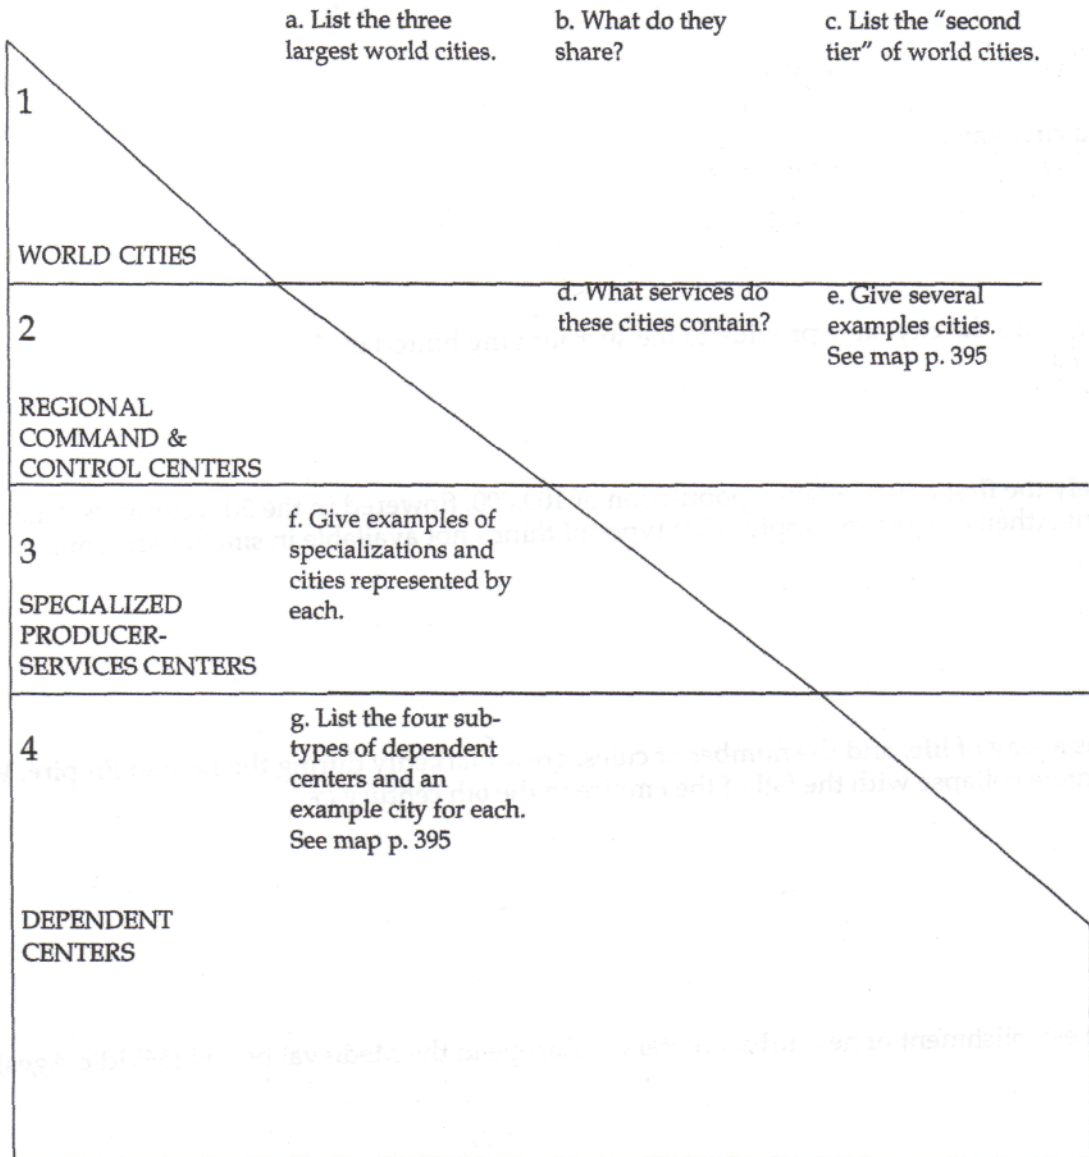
a. List the three largest world cities.

b. What do they share?

c. List the "second tier" of world cities.

1

WORLD CITIES

d. What services do these cities contain?

e. Give several examples cities. See map p. 395

2

REGIONAL COMMAND & CONTROL CENTERS

3

SPECIALIZED PRODUCER-SERVICES CENTERS

f. Give examples of specializations and cities represented by each.

4

g. List the four sub-types of dependent centers and an example city for each. See map p. 395

DEPENDENT CENTERS